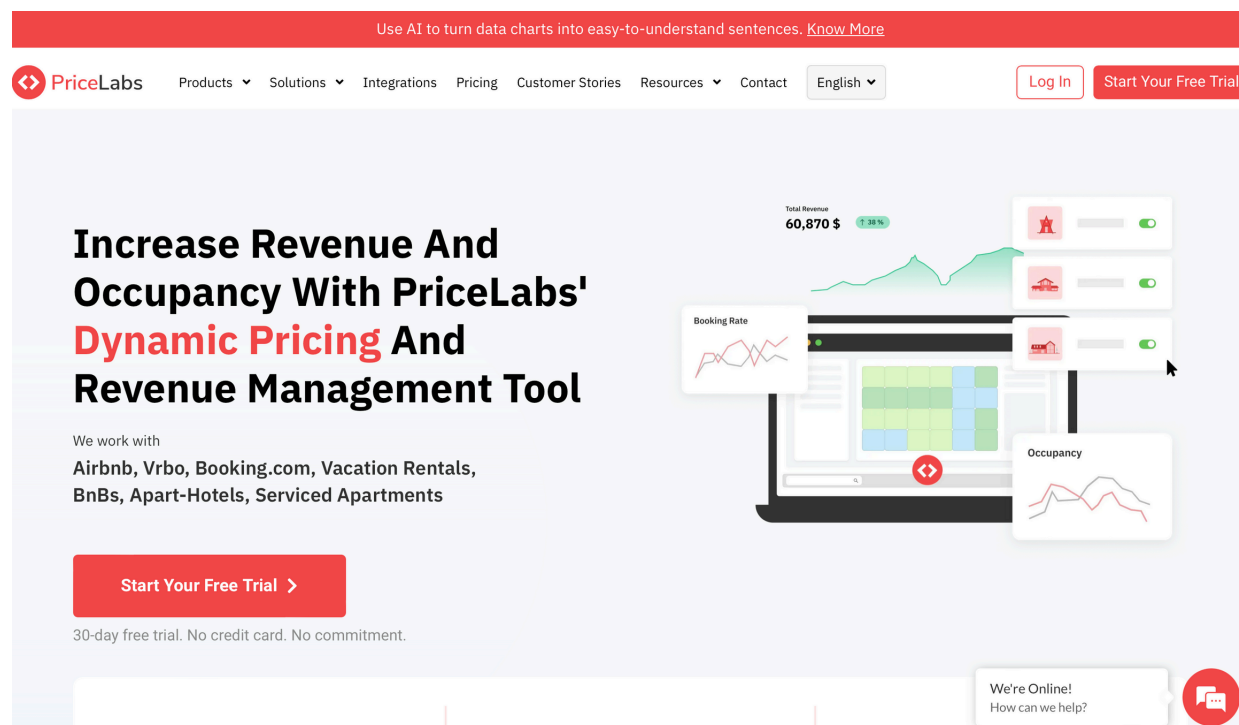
Use AI to turn data charts into easy-to-understand sentences. Know More

PriceLabs Products Solutions Integrations Pricing Customer Stories Resources Contact English

Log In Start Your Free Trial

Increase Revenue And Occupancy With PriceLabs' Dynamic Pricing And Revenue Management Tool

We work with

Airbnb, Vrbo, Booking.com, Vacation Rentals, BnBs, Apart-Hotels, Serviced Apartments

Start Your Free Trial >

30-day free trial. No credit card. No commitment.

Total Revenue
60,870 $
↑ 38 %

Booking Rate

Occupancy

We're Online!
How can we help?